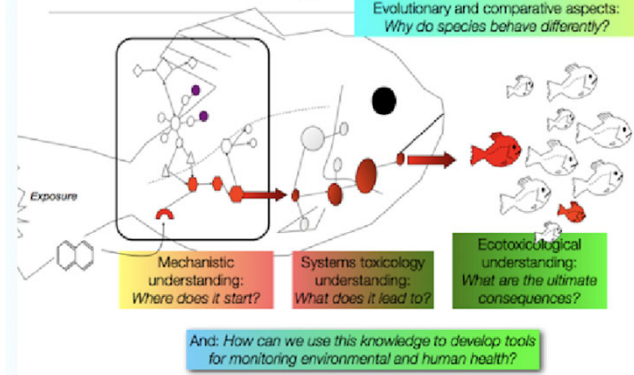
Evolutionary and comparative aspects:
*Why do species behave differently?*

Exposure

Mechanistic understanding:
*Where does it start?*

Systems toxicology understanding:
*What does it lead to?*

Ecotoxicological understanding:
*What are the ultimate consequences?*

And: *How can we use this knowledge to develop tools for monitoring environmental and human health?*